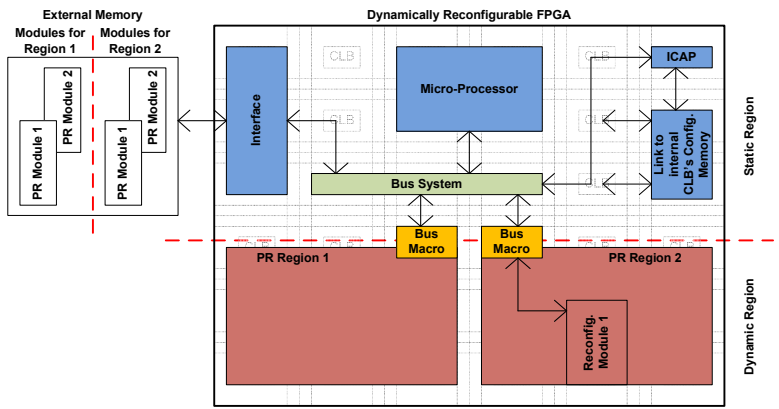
External Memory

Modules for Region 1

Modules for Region 2

PR Module 2

PR Module 1

PR Module 2

PR Module 1

Dynamically Reconfigurable FPGA

CLB

CLB

ICAP

Interface

Micro-Processor

CLB

CLB

Link to internal CLB's Config. Memory

Static Region

Bus System

CLB

Bus Macro

Bus Macro

PR Region 1

PR Region 2

Reconfig. Module 1

Dynamic Region